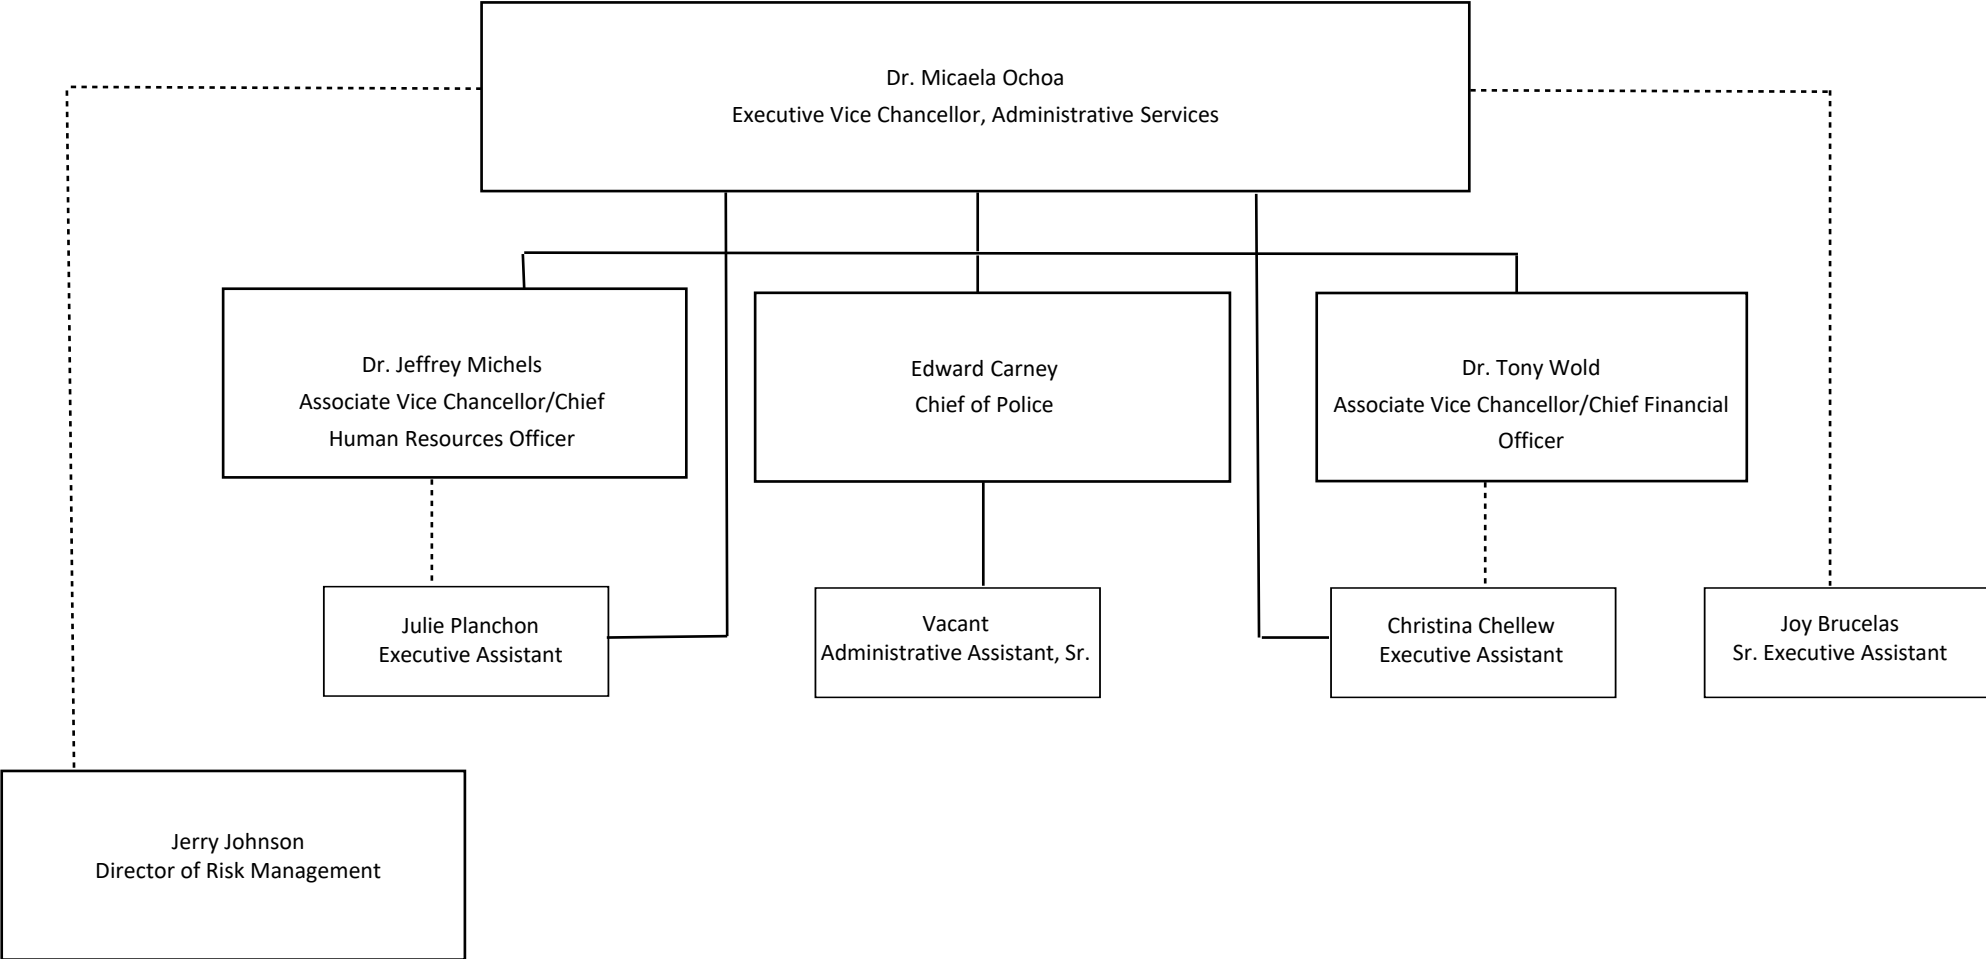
Dr. Micaela Ochoa
Executive Vice Chancellor, Administrative Services

Dr. Jeffrey Michels
Associate Vice Chancellor/Chief Human Resources Officer

Edward Carney
Chief of Police

Dr. Tony Wold
Associate Vice Chancellor/Chief Financial Officer

Julie Planchon
Executive Assistant

Vacant
Administrative Assistant, Sr.

Christina Chellew
Executive Assistant

Joy Brucelas
Sr. Executive Assistant

Jerry Johnson
Director of Risk Management